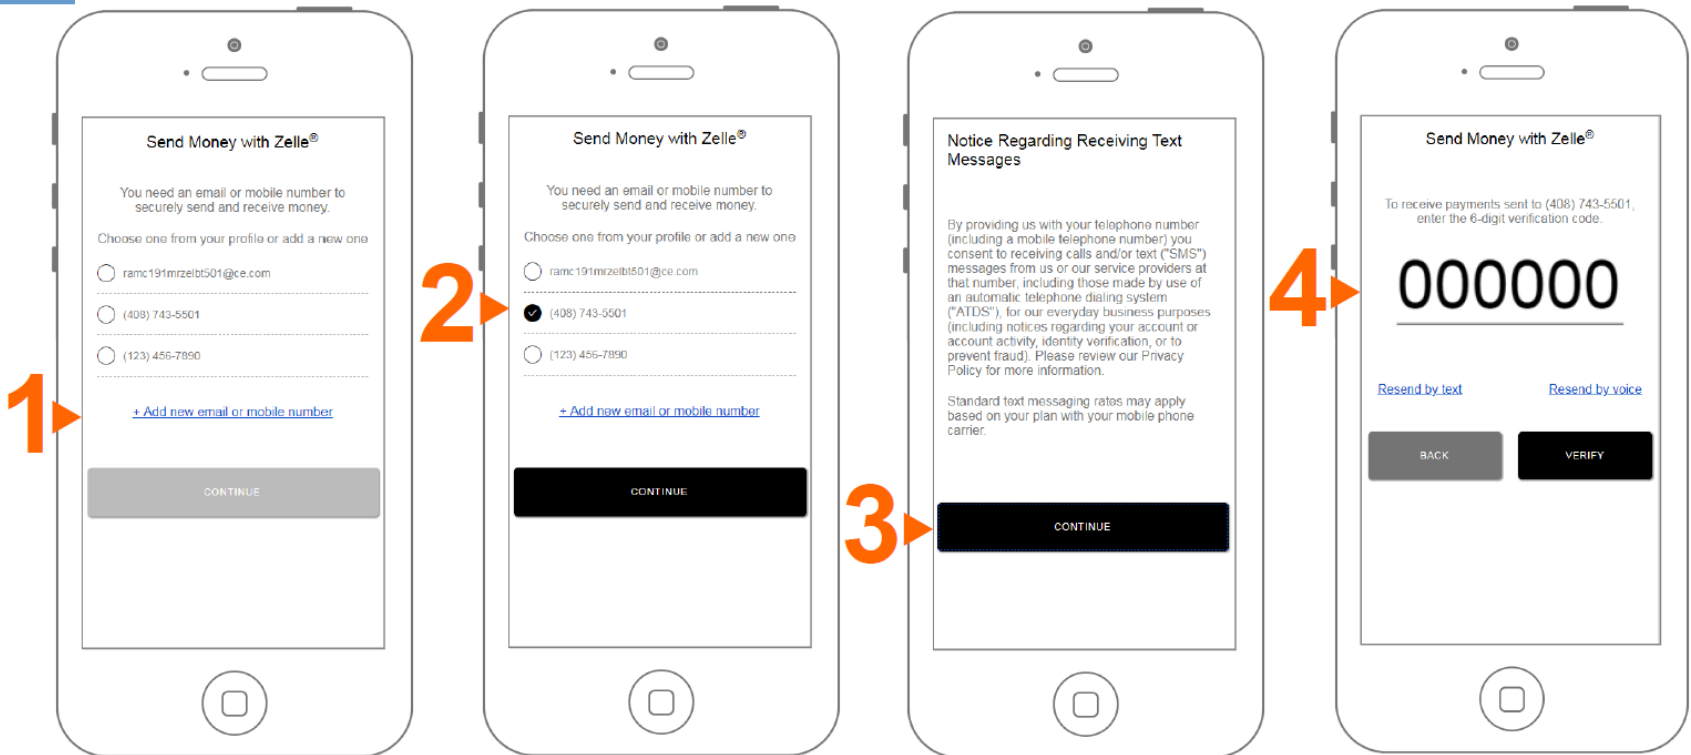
1

Send Money with Zelle®

You need an email or mobile number to securely send and receive money.

Choose one from your profile or add a new one

ramc191mrzelbt501@ce.com

(408) 743-5501

(123) 456-7890

+ Add new email or mobile number

CONTINUE

2

Send Money with Zelle®

You need an email or mobile number to securely send and receive money.

Choose one from your profile or add a new one

ramc191mrzelbt501@ce.com

(408) 743-5501

(123) 456-7890

+ Add new email or mobile number

CONTINUE

3

Notice Regarding Receiving Text Messages

By providing us with your telephone number (including a mobile telephone number) you consent to receiving calls and/or text ("SMS") messages from us or our service providers at that number, including those made by use of an automatic telephone dialing system ("ATDS"), for our everyday business purposes (including notices regarding your account or account activity, identity verification, or to prevent fraud). Please review our Privacy Policy for more information.

Standard text messaging rates may apply based on your plan with your mobile phone carrier.

CONTINUE

4

Send Money with Zelle®

To receive payments sent to (408) 743-5501, enter the 6-digit verification code.

000000

Resend by text

Resend by voice

BACK

VERIFY